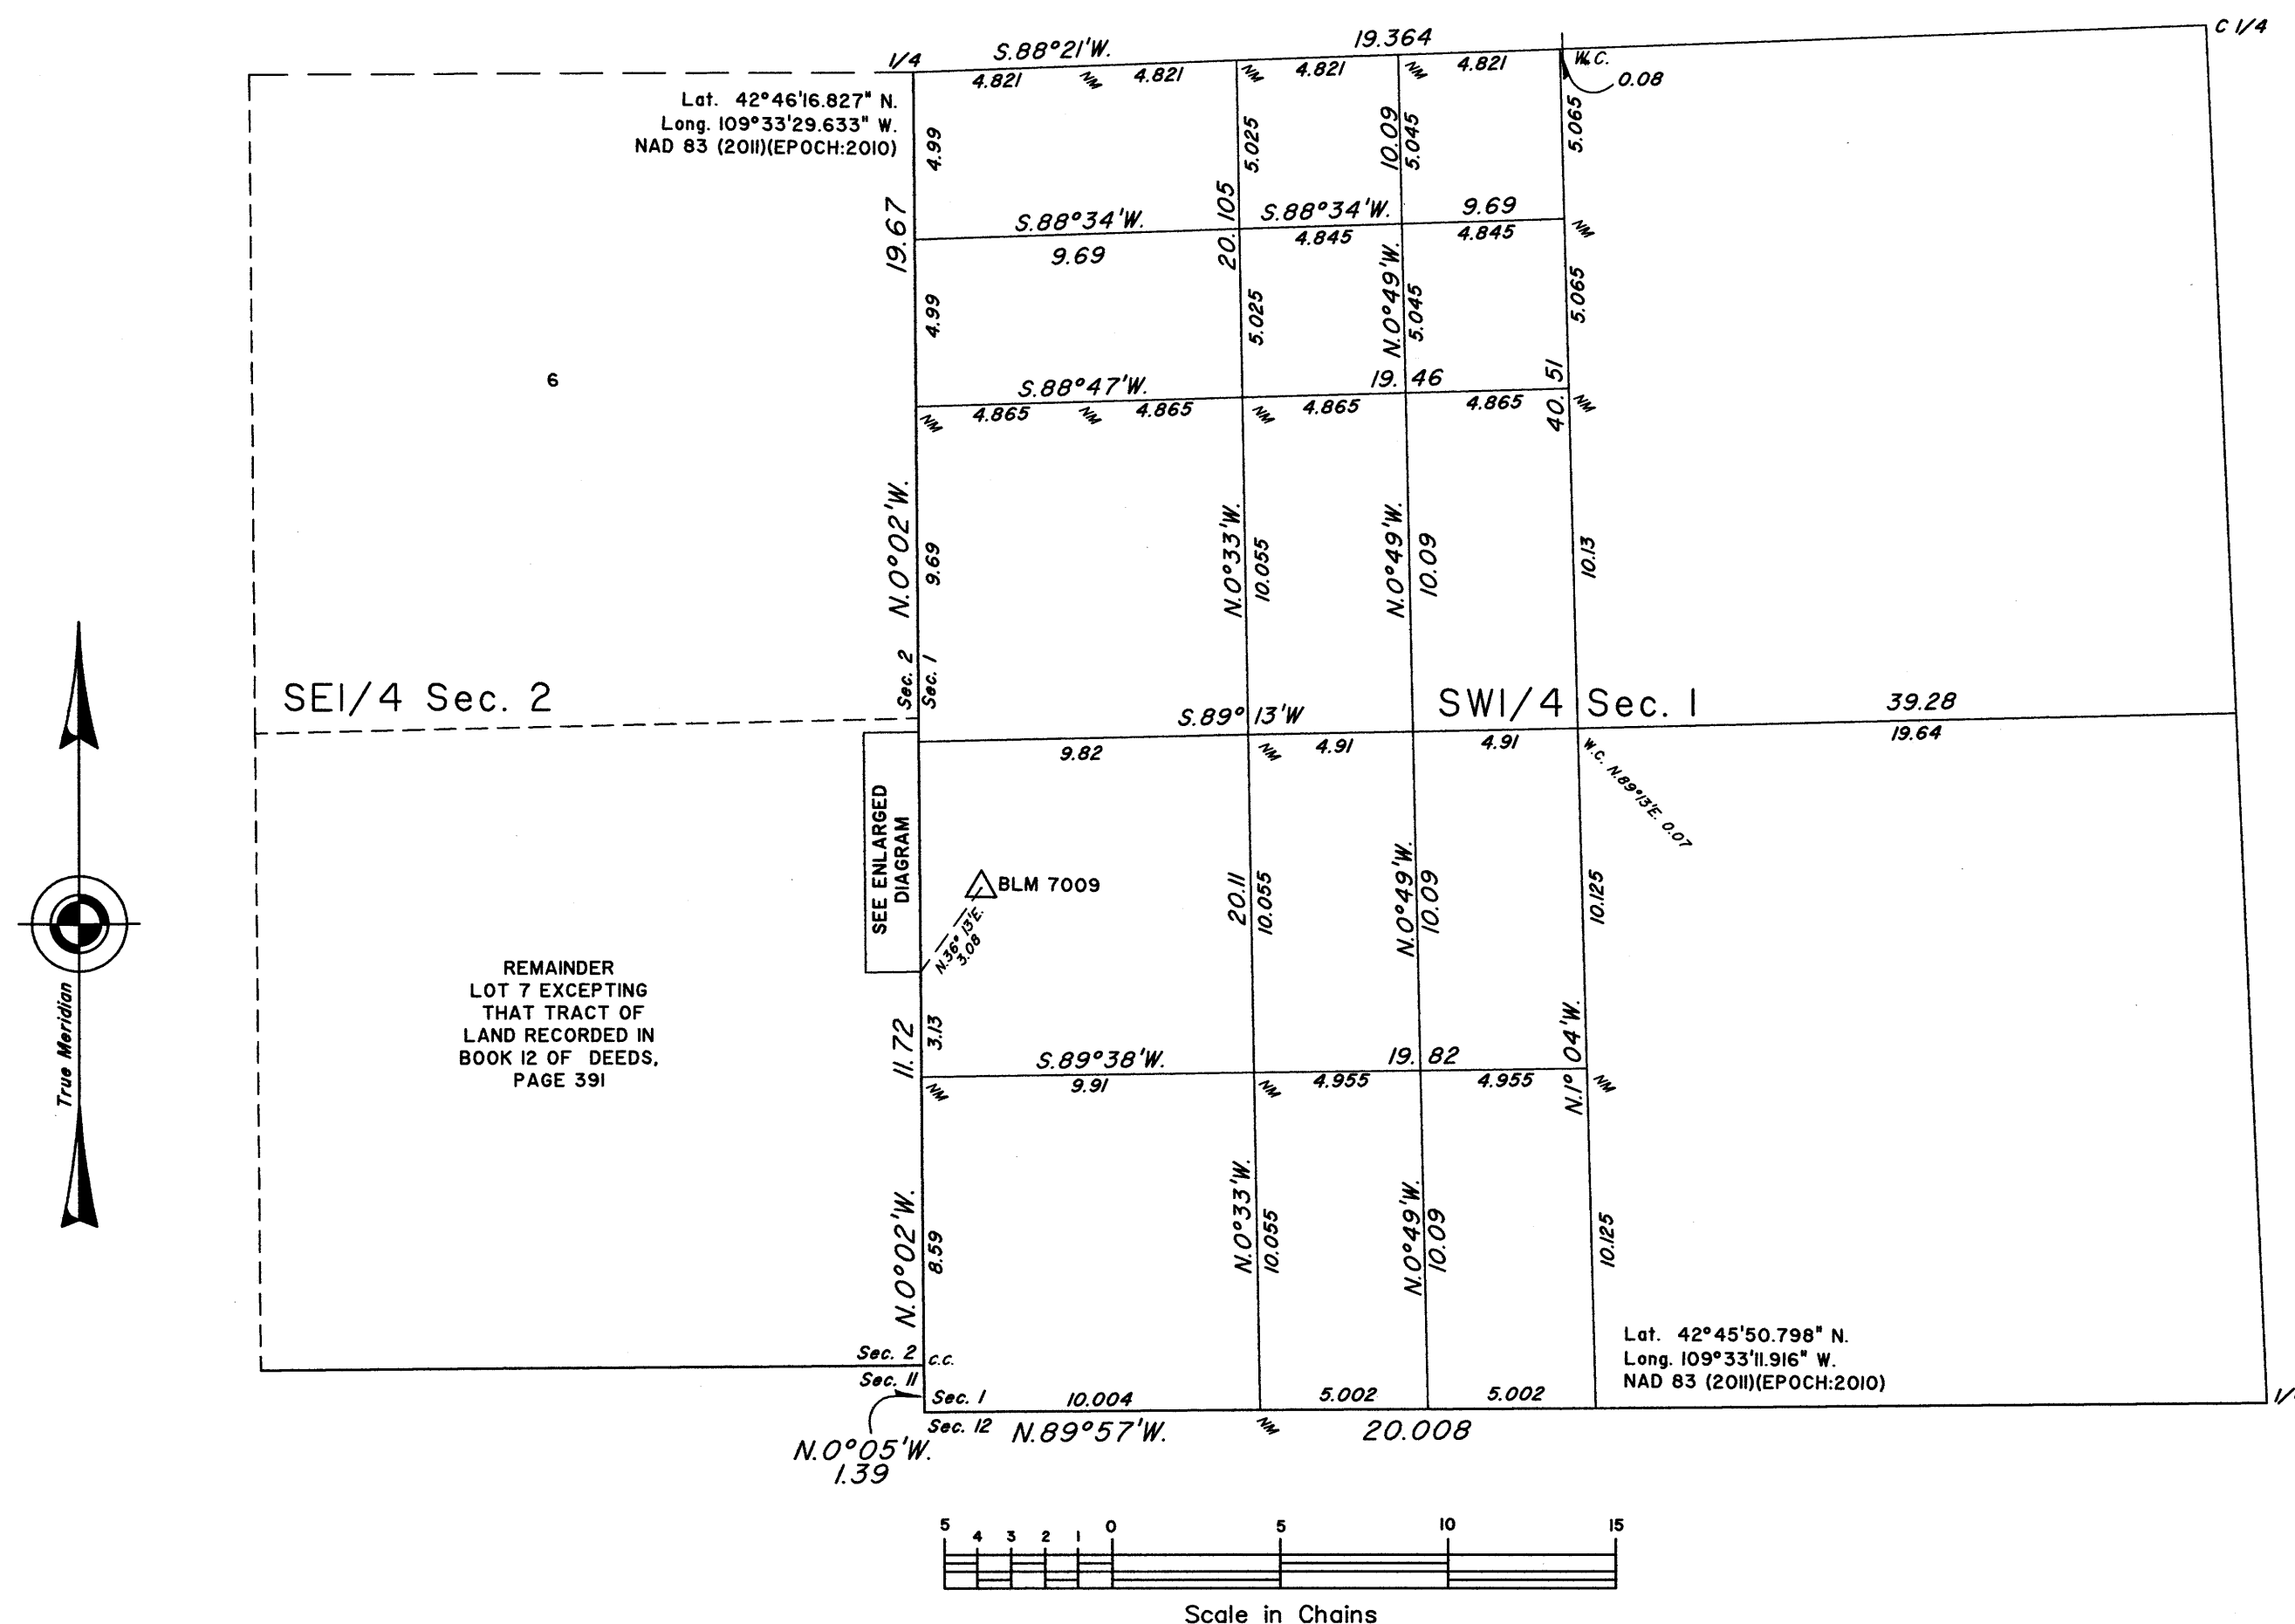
C 1/4
1/4 S.88°21'W. 19.364
4.821 NM 4.821 NM 4.821 NM 4.821
W.C. 0.08
Lat. 42°46'16.827" N.
Long. 109°33'29.633" W.
NAD 83 (2011)(EPOCH:2010)
4.99
5.025
10.09
5.045
5.065
19.67
105
S.88°34'W.
S.88°34'W.
9.69
9.69
4.845
4.845
NM
20
4.99
5.025
N.0°49'W.
5.045
5.065
6
S.88°47'W.
19. 46
51
NM 4.865 NM 4.865 NM 4.865 4.865
40.
NM
N.0°02'W.
9.69
N.0°33'W.
10.055
N.0°49'W.
10.09
10.13
Sec. 2
Sec. 1
SE1/4 Sec. 2
S.89° 13'W
SW1/4 Sec. 1
39.28
19.64
9.82
NM 4.91
4.91
W.C. N.89°13'E. 0.07
SEE ENLARGED DIAGRAM
BLM 7009
N.36° 13'E.
3.08
20.11
10.055
N.0°49'W.
10.09
10.125
True Meridian
REMAINDER
LOT 7 EXCEPTING
THAT TRACT OF
LAND RECORDED IN
BOOK 12 OF DEEDS,
PAGE 391
11.72
3.13
S.89°38'W.
19. 82
N.1° 04'W.
NM
9.91
NM 4.955
4.955
NM
N.0°02'W.
8.59
N.0°33'W.
10.055
N.0°49'W.
10.09
10.125
Lat. 42°45'50.798" N.
Long. 109°33'11.916" W.
NAD 83 (2011)(EPOCH:2010)
Sec. 2
C.C.
Sec. 11
Sec. 1
10.004
5.002
5.002
1/
Sec. 12
N.89°57'W.
NM
20.008
N.0°05'W.
1.39
5 4 3 2 1 0 5 10 15
Scale in Chains